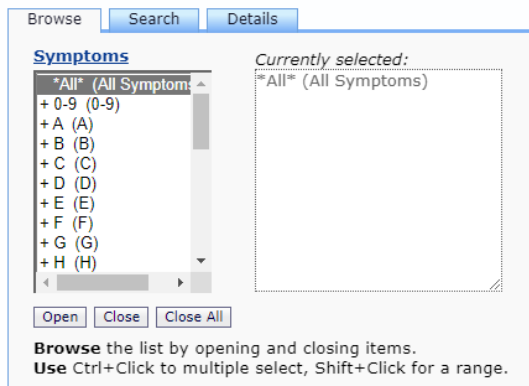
Browse Search Details

Symptoms

*All* (All Symptoms
+ 0-9 (0-9)
+ A (A)
+ B (B)
+ C (C)
+ D (D)
+ E (E)
+ F (F)
+ G (G)
+ H (H)

Currently selected:
*All* (All Symptoms)

Open Close Close All

**Browse** the list by opening and closing items.
**Use** Ctrl+Click to multiple select, Shift+Click for a range.